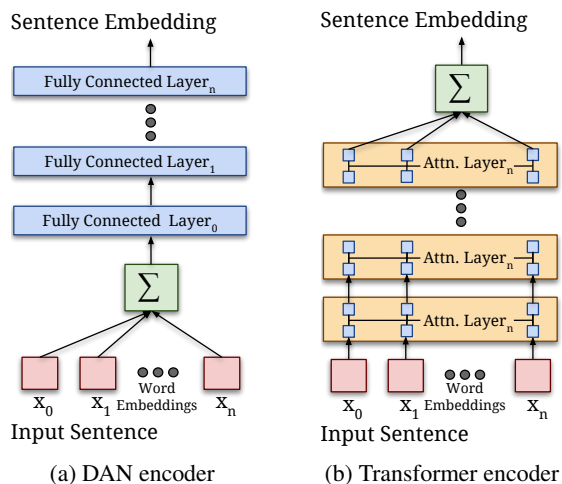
Sentence Embedding

Fully Connected Layer$_n$

Fully Connected Layer$_1$

Fully Connected Layer$_0$

$\sum$

$x_0$ $x_1$ Word Embeddings $x_n$

Input Sentence

(a) DAN encoder

Sentence Embedding

$\sum$

Attn. Layer$_n$

Attn. Layer$_n$

Attn. Layer$_n$

$x_0$ $x_1$ Word Embeddings $x_n$

Input Sentence

(b) Transformer encoder